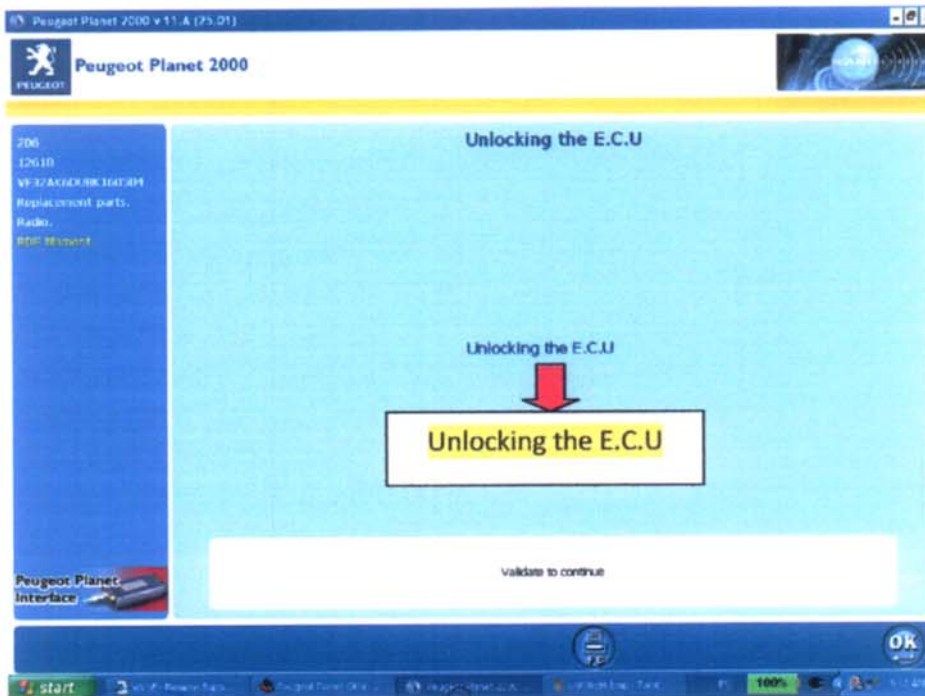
Peugeot Planet 2000 v 11.A (25.01)

PEUGEOT

Peugeot Planet 2000

206
12610
VF32A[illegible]
Replacement parts.
Radio.
BDF Manual

Unlocking the E.C.U

Unlocking the E.C.U

Unlocking the E.C.U

Validate to continue

Peugeot Planet Interface

OK

start

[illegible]

Peugeot Planet 20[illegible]

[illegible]

100%